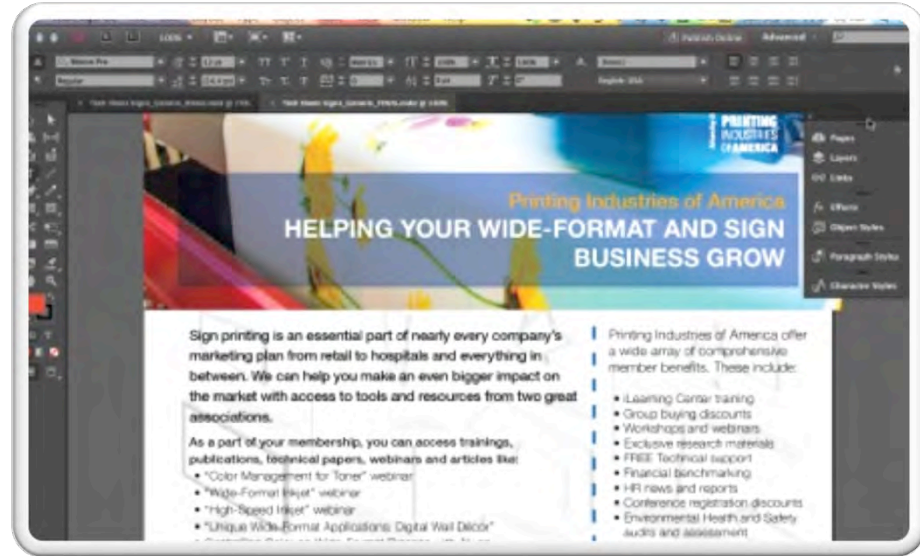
Publish Online Advanced

PRINTING INDUSTRIES OF AMERICA

Pages
Layers
Links
Effects
Object Styles
Paragraph Styles
Character Styles

Printing Industries of America
HELPING YOUR WIDE-FORMAT AND SIGN BUSINESS GROW

Sign printing is an essential part of nearly every company's marketing plan from retail to hospitals and everything in between. We can help you make an even bigger impact on the market with access to tools and resources from two great associations.

As a part of your membership, you can access trainings, publications, technical papers, webinars and articles like:
• "Color Management for Toner" webinar
• "Wide-Format Inkjet" webinar
• "High-Speed Inkjet" webinar
• "Unique Wide-Format Applications: Digital Wall Décor"
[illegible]

Printing Industries of America offer a wide array of comprehensive member benefits. These include:
• iLearning Center training
• Group buying discounts
• Workshops and webinars
• Exclusive research materials
• FREE Technical support
• Financial benchmarking
• HR news and reports
• Conference registration discounts
• Environmental Health and Safety audits and assessment